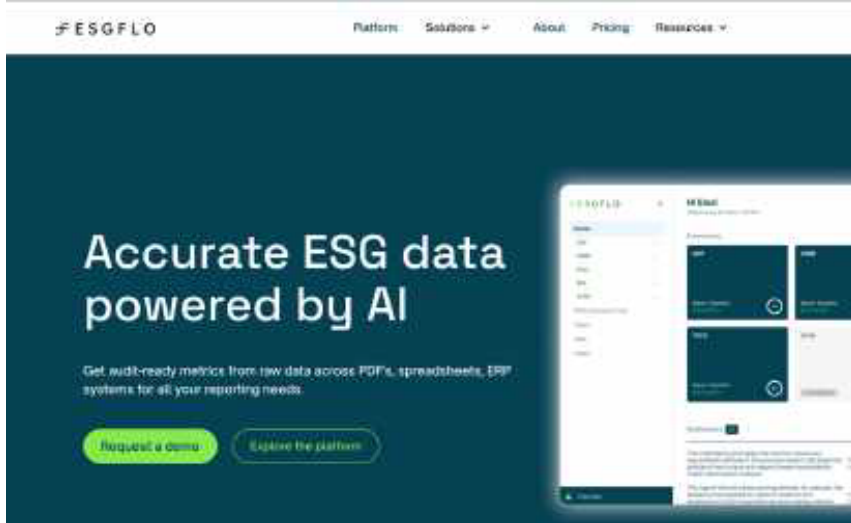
ESGFLO

Platform Solutions About Pricing Resources

Accurate ESG data powered by AI

Get audit-ready metrics from raw data across PDF's, spreadsheets, ERP systems for all your reporting needs.

Request a demo

Explore the platform

ESGFLO

Hi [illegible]

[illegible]